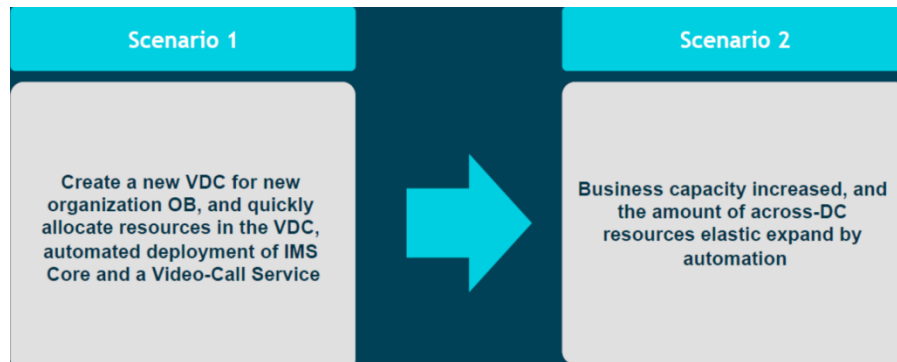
Scenario 1

Create a new VDC for new organization OB, and quickly allocate resources in the VDC, automated deployment of IMS Core and a Video-Call Service

Scenario 2

Business capacity increased, and the amount of across-DC resources elastic expand by automation